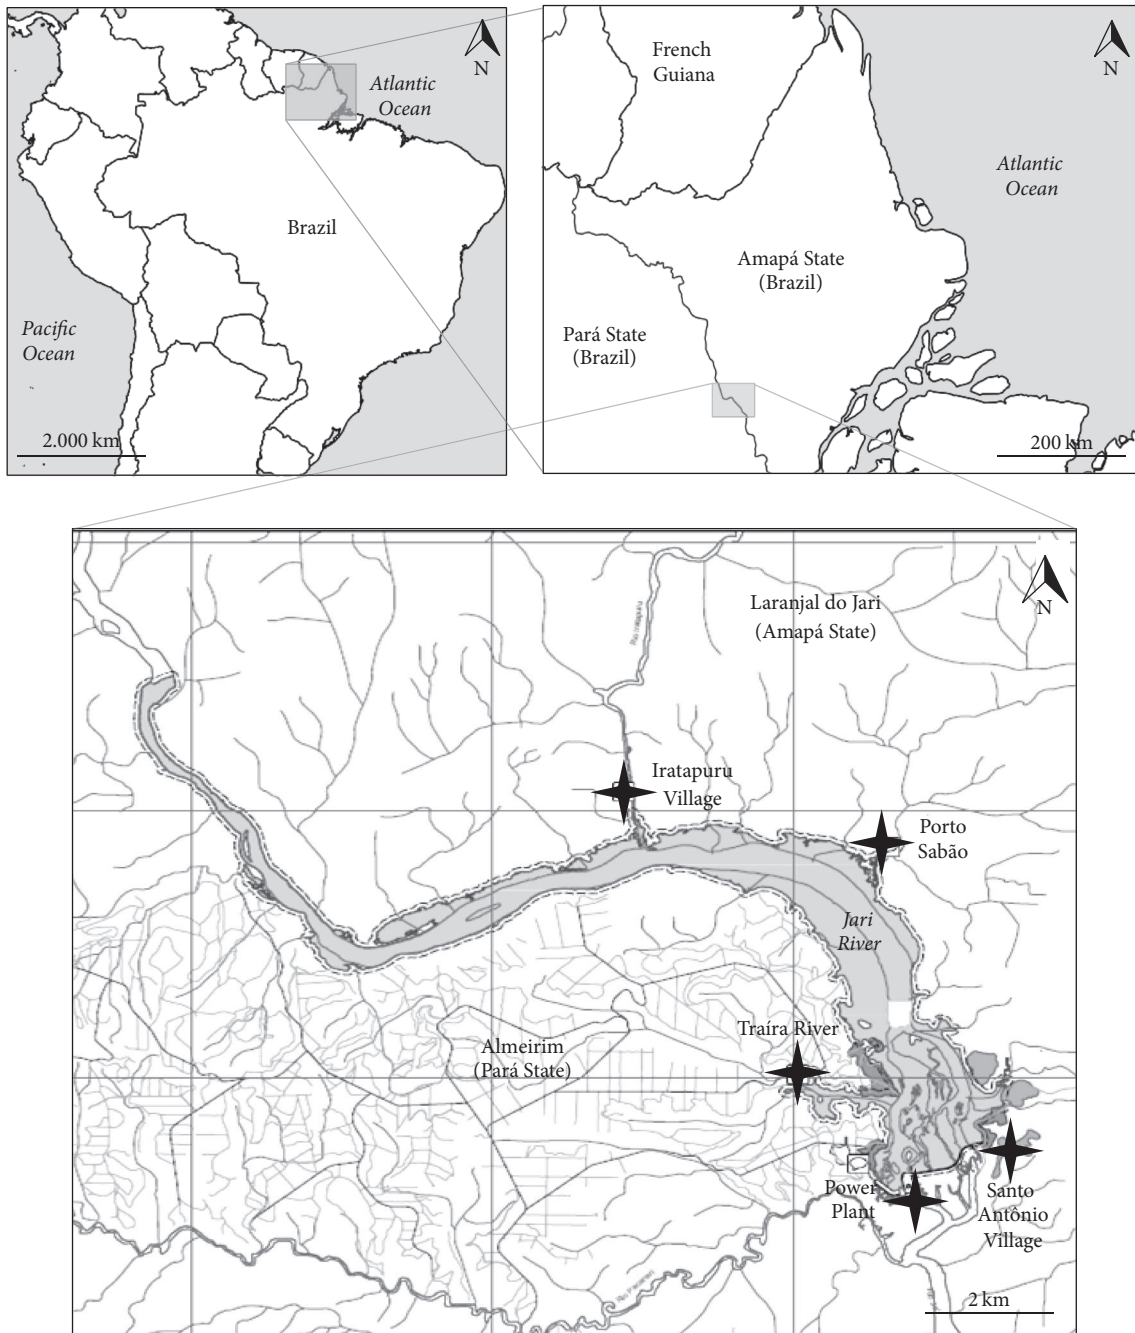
N

Atlantic Ocean

Brazil

Pacific Ocean

2.000 km

French Guiana

N

Atlantic Ocean

Amapá State (Brazil)

Pará State (Brazil)

200 km

N

Laranjal do Jari (Amapá State)

Iratapuru Village

Porto Sabão

Jari River

Traíra River

Almeirim (Pará State)

Power Plant

Santo Antônio Village

2 km